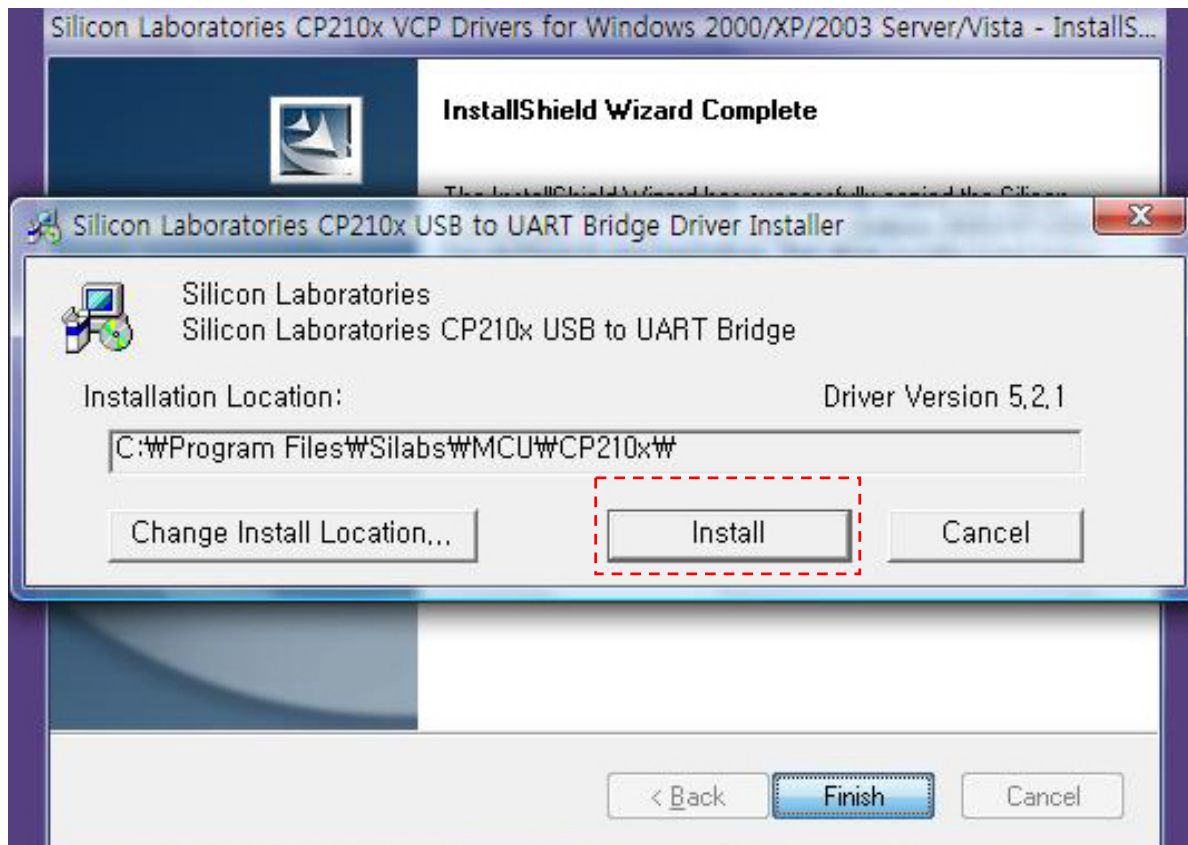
Silicon Laboratories CP210x VCP Drivers for Windows 2000/XP/2003 Server/Vista - InstallS...

InstallShield Wizard Complete

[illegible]

Silicon Laboratories CP210x USB to UART Bridge Driver Installer

Silicon Laboratories
Silicon Laboratories CP210x USB to UART Bridge

Installation Location:

Driver Version 5.2.1

C:₩Program Files₩Silabs₩MCU₩CP210x₩

Change Install Location...

Install

Cancel

< Back

Finish

Cancel